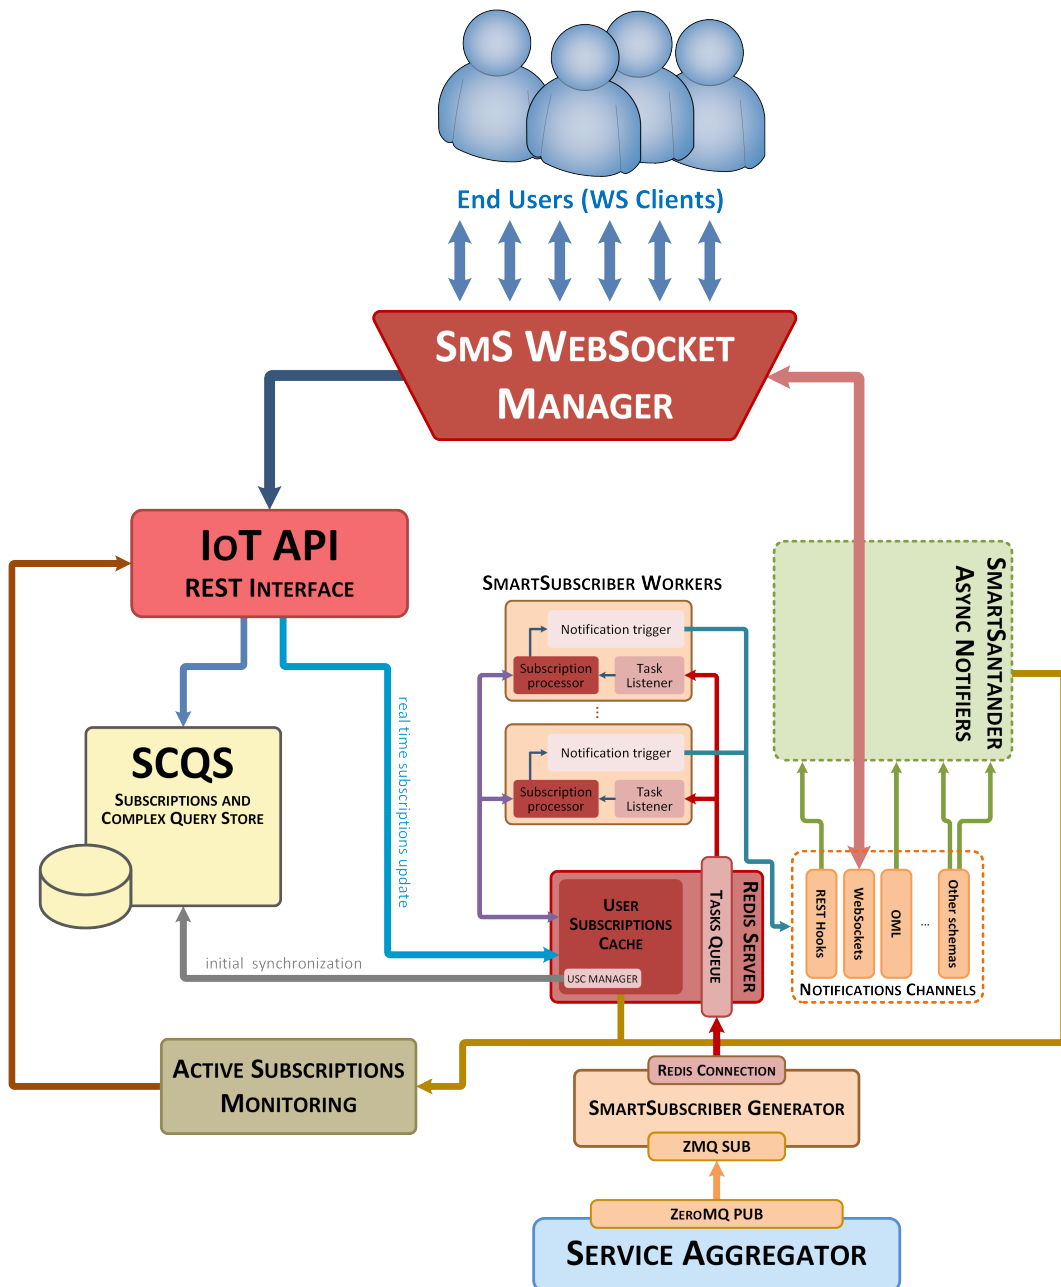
End Users (WS Clients)

SmS WebSocket Manager

IoT API
REST Interface

SmartSubscriber Workers

Notification trigger
Subscription processor
Task Listener
⋮
Notification trigger
Subscription processor
Task Listener

SmartSantander Async Notifiers

SCQS
Subscriptions and Complex Query Store

real time subscriptions update

initial synchronization

User Subscriptions Cache
USC MANAGER

Tasks Queue

Redis Server

REST Hooks
WebSockets
OML
...
Other schemas
Notifications Channels

Active Subscriptions Monitoring

Redis Connection
SmartSubscriber Generator
ZMQ SUB

ZeroMQ PUB
Service Aggregator